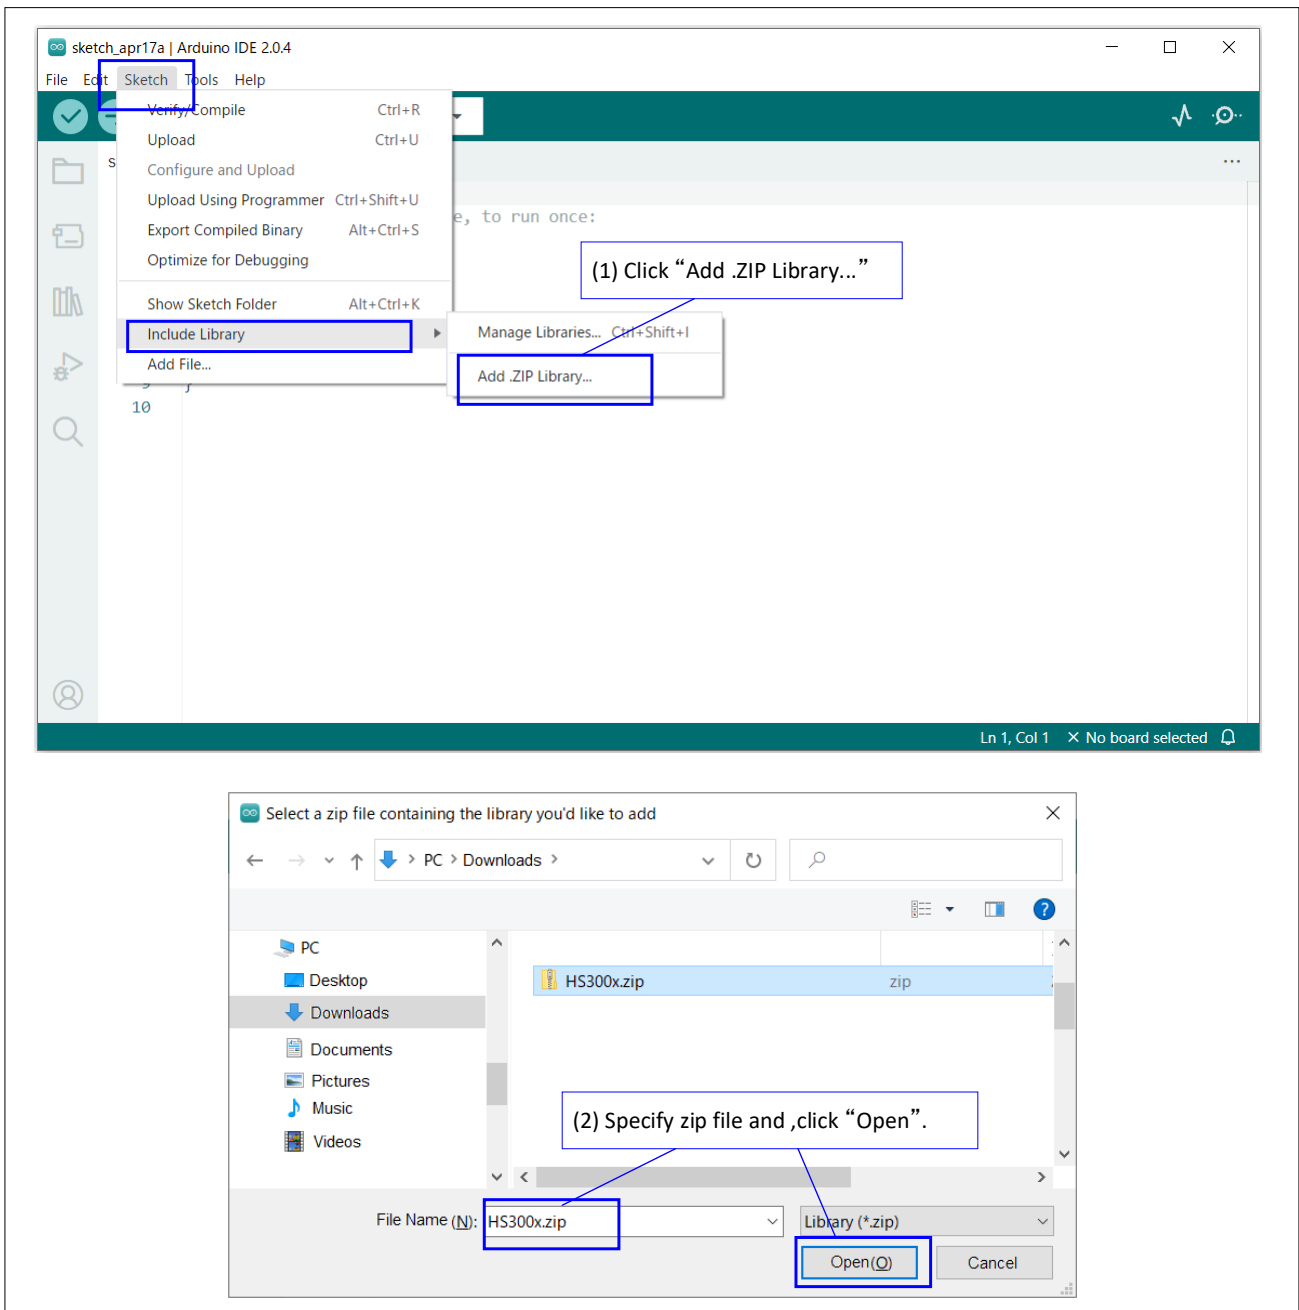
sketch_apr17a | Arduino IDE 2.0.4

File Edit Sketch Tools Help

Verify/Compile Ctrl+R
Upload Ctrl+U
Configure and Upload
Upload Using Programmer Ctrl+Shift+U
Export Compiled Binary Alt+Ctrl+S
Optimize for Debugging
Show Sketch Folder Alt+Ctrl+K
Include Library
Add File...

Manage Libraries... Ctrl+Shift+I
Add .ZIP Library...

e, to run once:

(1) Click “Add .ZIP Library...”

10

Ln 1, Col 1 No board selected

Select a zip file containing the library you'd like to add

PC > Downloads >

PC
Desktop
Downloads
Documents
Pictures
Music
Videos

HS300x.zip zip

(2) Specify zip file and ,click “Open”.

File Name (N): HS300x.zip
Library (*.zip)
Open(O) Cancel